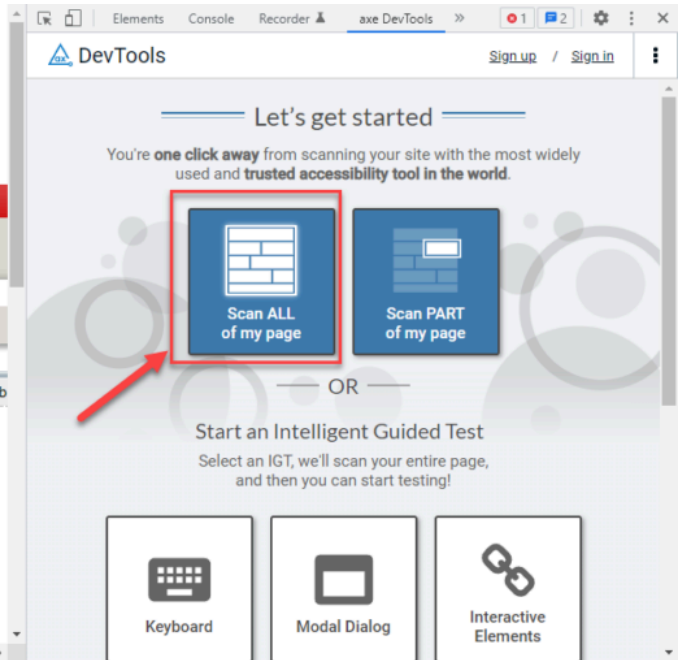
Elements Console Recorder axe DevTools » 1 2 ⋮ ×

DevTools Sign up / Sign in

Let's get started

You're **one click away** from scanning your site with the most widely used and **trusted accessibility tool in the world**.

Scan ALL of my page

Scan PART of my page

OR

Start an Intelligent Guided Test

Select an IGT, we'll scan your entire page, and then you can start testing!

Keyboard

Modal Dialog

Interactive Elements